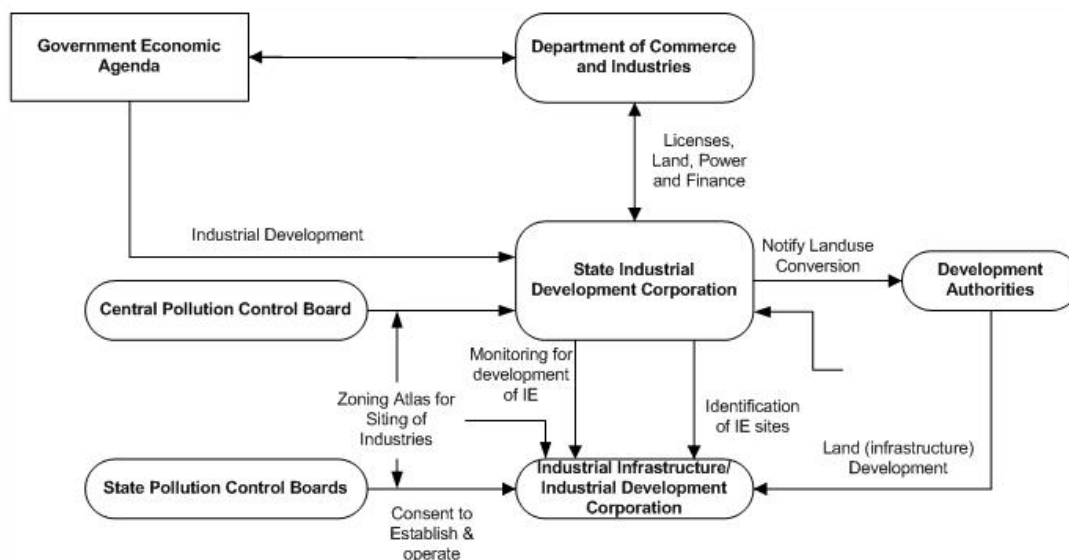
Government Economic Agenda

Department of Commerce and Industries

Licenses, Land, Power and Finance

Industrial Development

State Industrial Development Corporation

Notify Landuse Conversion

Development Authorities

Central Pollution Control Board

Monitoring for development of IE

Zoning Atlas for Siting of Industries

Identification of IE sites

Land (infrastructure) Development

State Pollution Control Boards

Consent to Establish & operate

Industrial Infrastructure/ Industrial Development Corporation